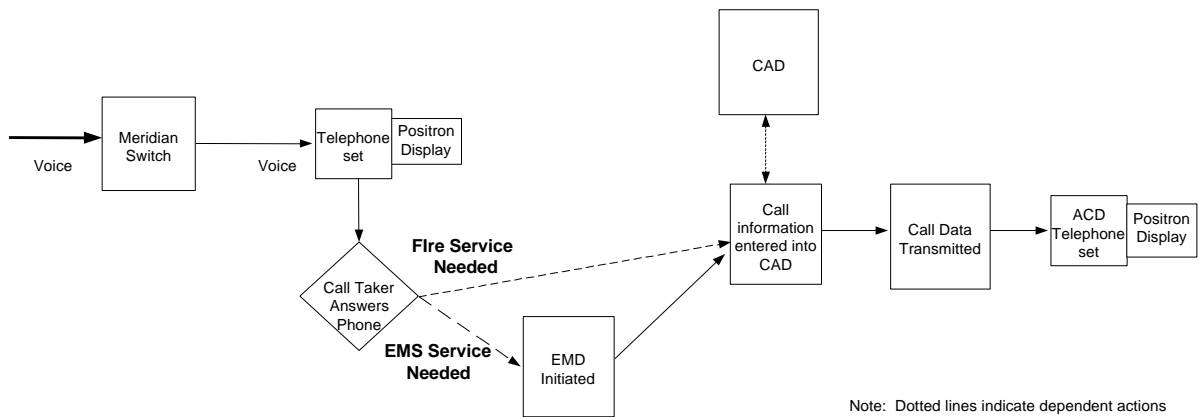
Voice

Meridian Switch

Voice

Telephone set

Positron Display

CAD

Call information entered into CAD

Call Data Transmitted

ACD Telephone set

Positron Display

FIre Service Needed

Call Taker Answers Phone

EMS Service Needed

EMD Initiated

Note: Dotted lines indicate dependent actions